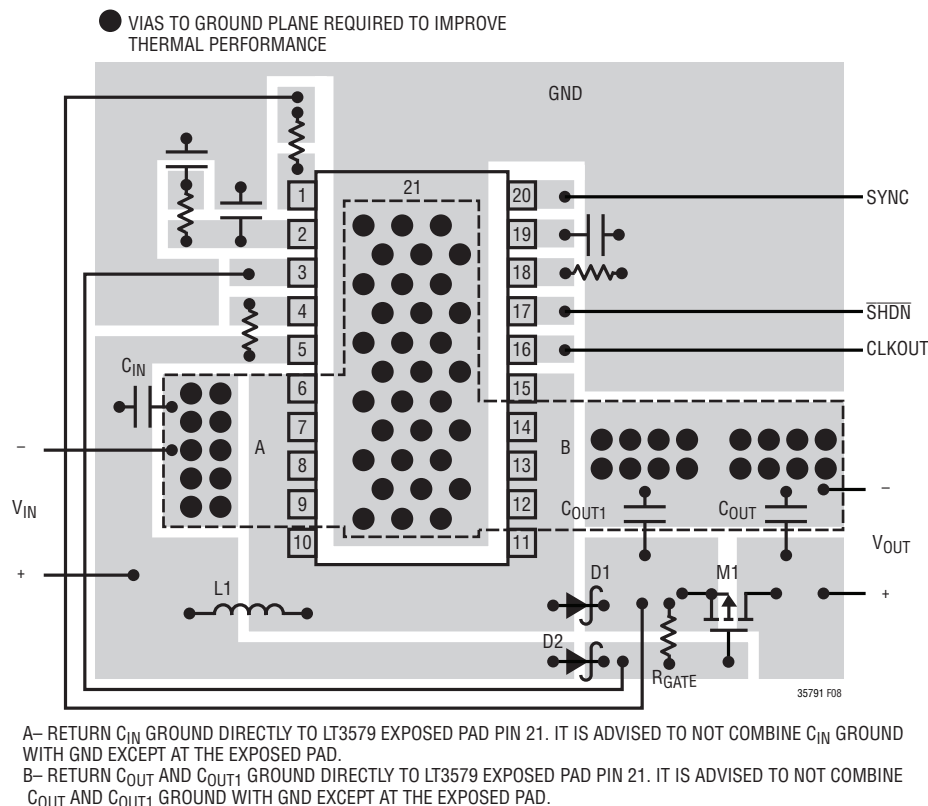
VIAS TO GROUND PLANE REQUIRED TO IMPROVE THERMAL PERFORMANCE

GND

21

1
2
3
4
5
6
7
8
9
10

20
19
18
17
16
15
14
13
12
11

SYNC

$\overline{SHDN}$

CLKOUT

$C_{IN}$

–

A

B

$V_{IN}$

$C_{OUT1}$

$C_{OUT}$

–

$V_{OUT}$

+

L1

D1

M1

+

D2

$R_{GATE}$

35791 F08

A– RETURN $C_{IN}$ GROUND DIRECTLY TO LT3579 EXPOSED PAD PIN 21. IT IS ADVISED TO NOT COMBINE $C_{IN}$ GROUND WITH GND EXCEPT AT THE EXPOSED PAD.
B– RETURN $C_{OUT}$ AND $C_{OUT1}$ GROUND DIRECTLY TO LT3579 EXPOSED PAD PIN 21. IT IS ADVISED TO NOT COMBINE $C_{OUT}$ AND $C_{OUT1}$ GROUND WITH GND EXCEPT AT THE EXPOSED PAD.